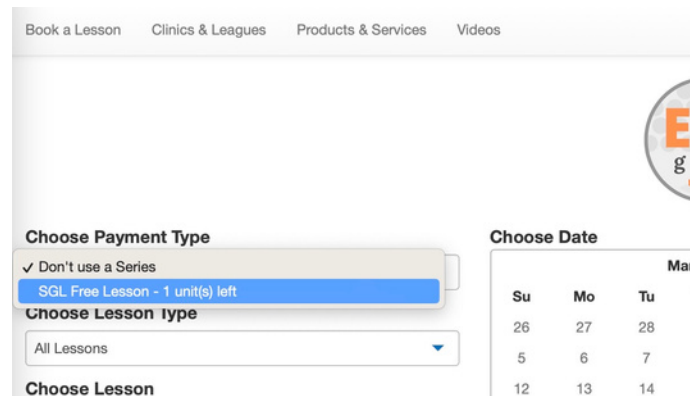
Book a Lesson Clinics & Leagues Products & Services Videos

E
g

Choose Payment Type

✓ Don't use a Series
SGL Free Lesson - 1 unit(s) left

Choose Lesson Type

All Lessons

Choose Lesson

Choose Date

Ma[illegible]

| Su | Mo | Tu |
|---|---|---|
| 26 | 27 | 28 |
| 5 | 6 | 7 |
| 12 | 13 | 14 |